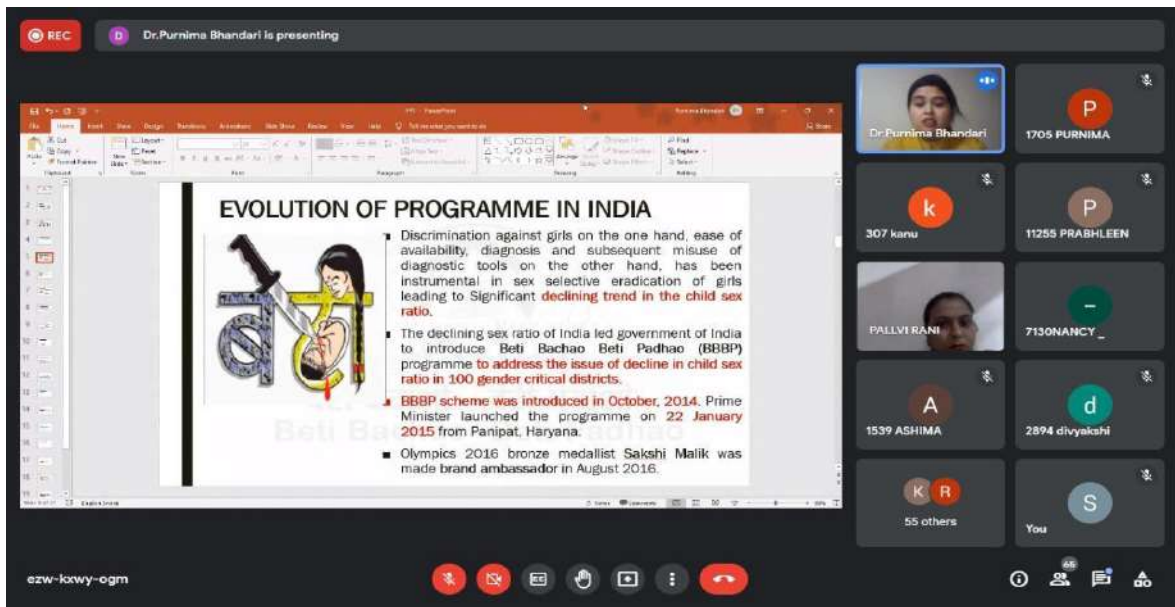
REC
D Dr.Purnima Bhandari is presenting

EVOLUTION OF PROGRAMME IN INDIA

Discrimination against girls on the one hand, ease of availability, diagnosis and subsequent misuse of diagnostic tools on the other hand, has been instrumental in sex selective eradication of girls leading to Significant declining trend in the child sex ratio.

The declining sex ratio of India led government of India to introduce Beti Bachao Beti Padhao (BBBP) programme to address the issue of decline in child sex ratio in 100 gender critical districts.

BBBP scheme was introduced in October, 2014. Prime Minister launched the programme on 22 January 2015 from Panipat, Haryana.

Olympics 2016 bronze medallist Sakshi Malik was made brand ambassador in August 2016.

Beti Bachao Beti Padhao

Dr.Purnima Bhandari
P
1705 PURNIMA
k
307 kanu
P
11255 PRABHLEEN
PALLVI RANI
7130NANCY_
A
1539 ASHIMA
d
2894 divyakshi
K R
55 others
S
You

ezw-kxwy-ogm
65